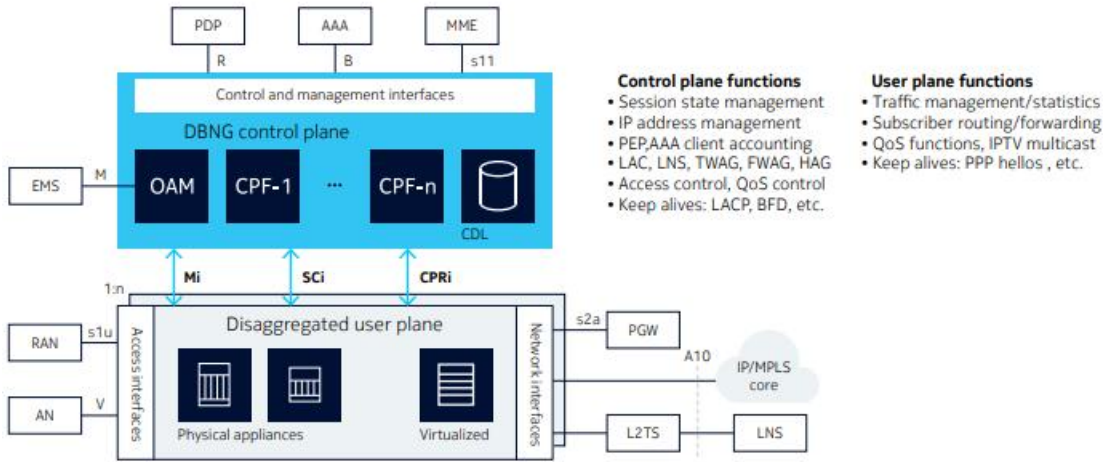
PDP

AAA

MME

R

B

s11

Control and management interfaces

DBNG control plane

EMS

M

OAM

CPF-1

...

CPF-n

CDL

Mi

SCi

CPRi

1:n

Disaggregated user plane

RAN

s1u

AN

V

Access interfaces

Physical appliances

Virtualized

Network interfaces

s2a

PGW

A10

IP/MPLS core

L2TS

LNS

**Control plane functions**
- Session state management
- IP address management
- PEP,AAA client accounting
- LAC, LNS, TWAG, FWAG, HAG
- Access control, QoS control
- Keep alives: LACP, BFD, etc.

**User plane functions**
- Traffic management/statistics
- Subscriber routing/forwarding
- QoS functions, IPTV multicast
- Keep alives: PPP hellos , etc.